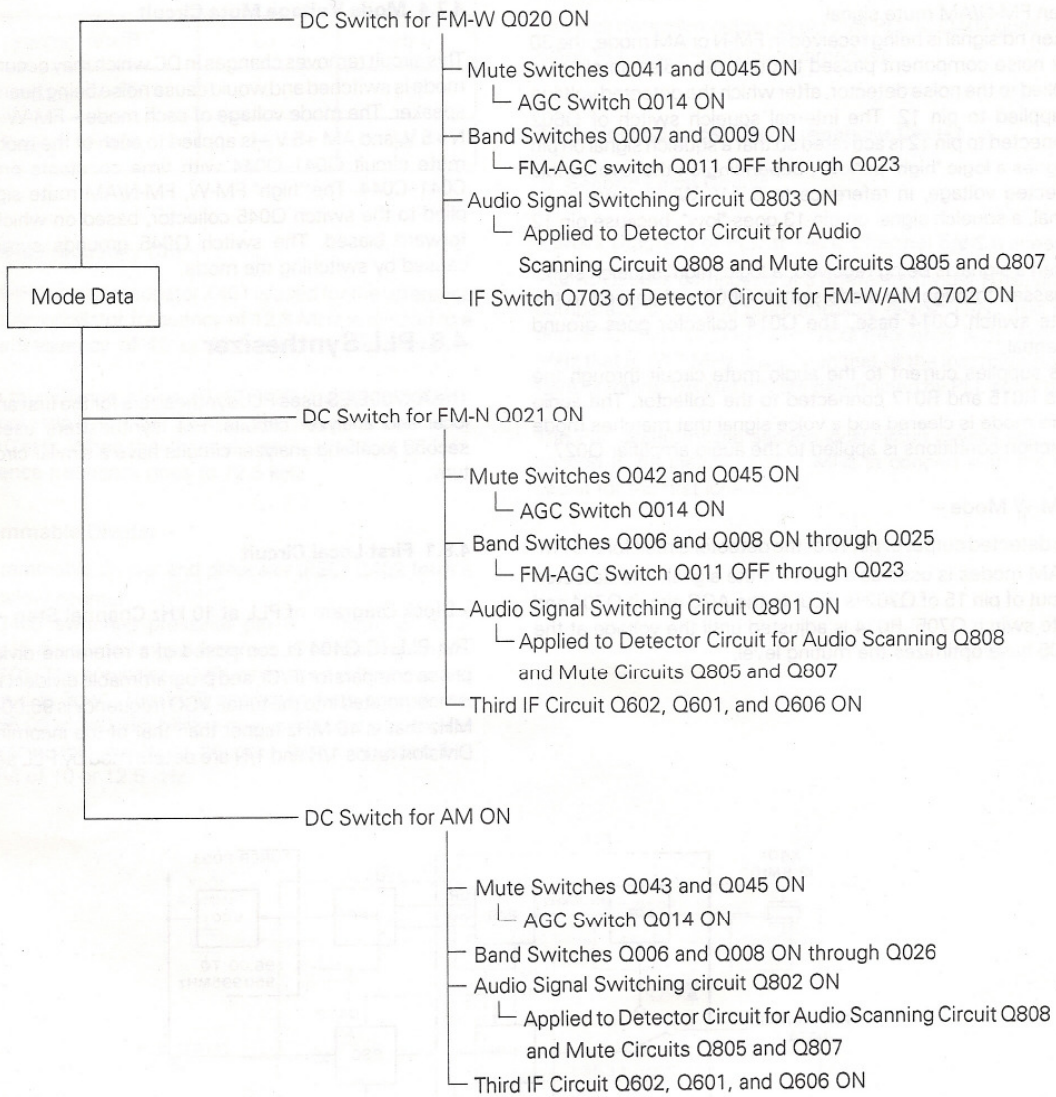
Mode Data

DC Switch for FM-W Q020 ON

Mute Switches Q041 and Q045 ON

AGC Switch Q014 ON

Band Switches Q007 and Q009 ON

FM-AGC switch Q011 OFF through Q023

Audio Signal Switching Circuit Q803 ON

Applied to Detector Circuit for Audio Scanning Circuit Q808 and Mute Circuits Q805 and Q807

IF Switch Q703 of Detector Circuit for FM-W/AM Q702 ON

DC Switch for FM-N Q021 ON

Mute Switches Q042 and Q045 ON

AGC Switch Q014 ON

Band Switches Q006 and Q008 ON through Q025

FM-AGC Switch Q011 OFF through Q023

Audio Signal Switching Circuit Q801 ON

Applied to Detector Circuit for Audio Scanning Q808 and Mute Circuits Q805 and Q807

Third IF Circuit Q602, Q601, and Q606 ON

DC Switch for AM ON

Mute Switches Q043 and Q045 ON

AGC Switch Q014 ON

Band Switches Q006 and Q008 ON through Q026

Audio Signal Switching circuit Q802 ON

Applied to Detector Circuit for Audio Scanning Circuit Q808 and Mute Circuits Q805 and Q807

Third IF Circuit Q602, Q601, and Q606 ON